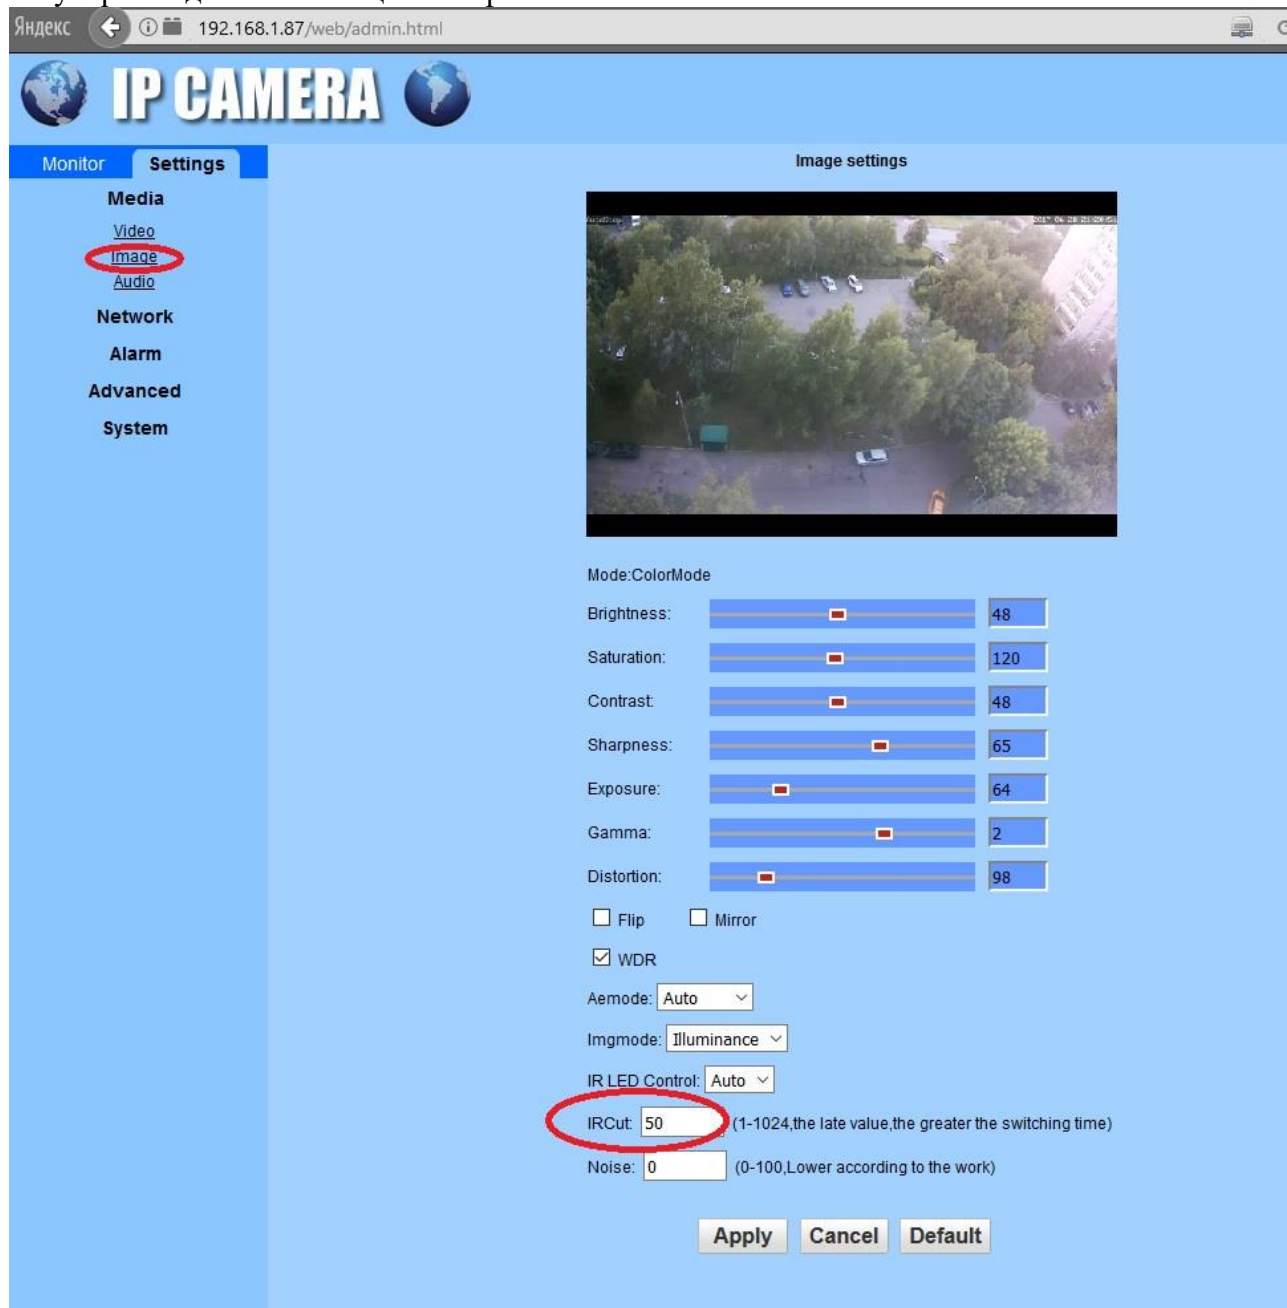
Яндекс 192.168.1.87/web/admin.html

IP CAMERA

Monitor Settings

Media
Video
Image
Audio
Network
Alarm
Advanced
System

Image settings

Mode:ColorMode
Brightness: 48
Saturation: 120
Contrast: 48
Sharpness: 65
Exposure: 64
Gamma: 2
Distortion: 98

Flip Mirror
WDR

Aemode: Auto
Imgmode: Illuminance
IR LED Control: Auto
IRCut: 50 (1-1024,the late value,the greater the switching time)
Noise: 0 (0-100,Lower according to the work)

Apply Cancel Default